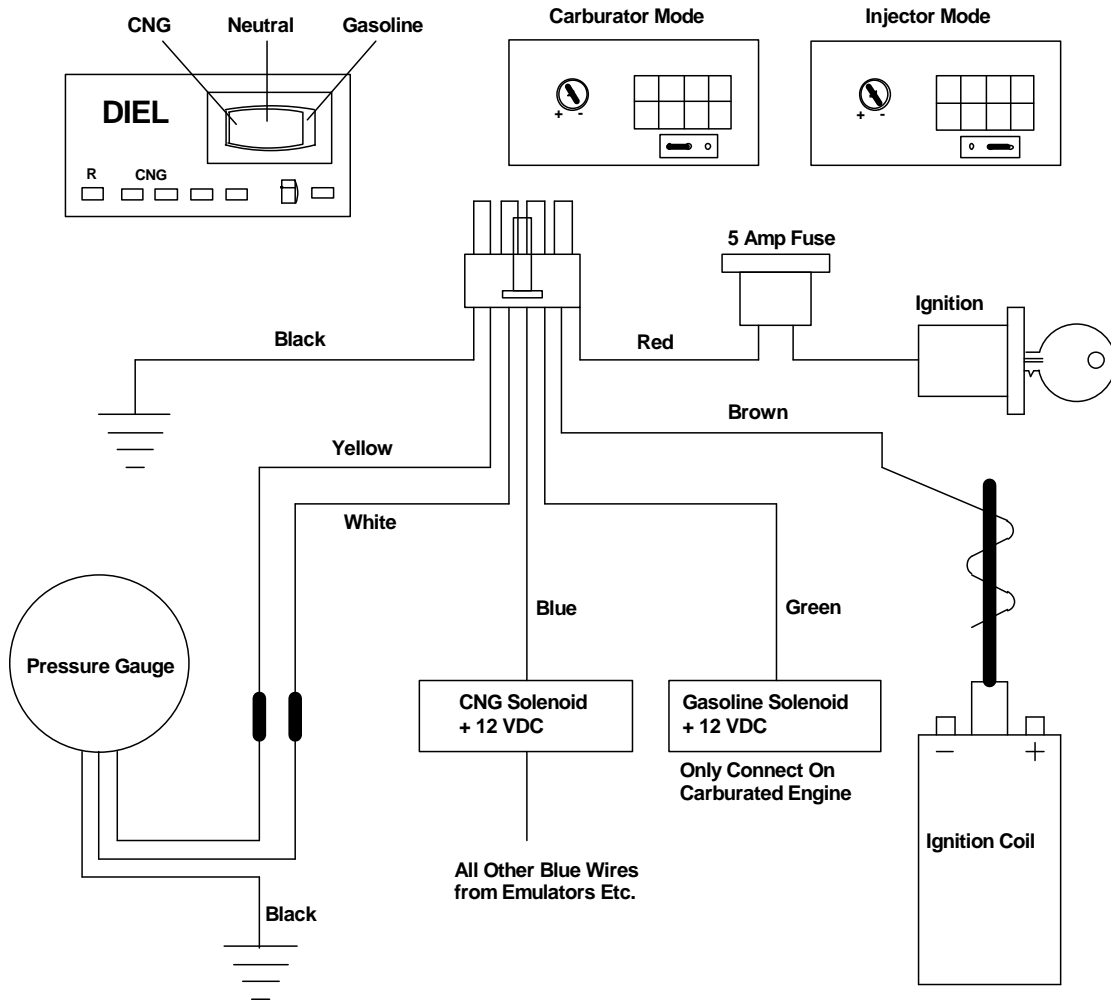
CNG
Neutral
Gasoline
DIEL
R
CNG

Carburator Mode
+ -

Injector Mode
+ -

5 Amp Fuse
Ignition
Black
Red
Brown
Yellow
White
Blue
Green
Pressure Gauge
CNG Solenoid
+ 12 VDC
Gasoline Solenoid
+ 12 VDC
Only Connect On Carburated Engine
−
+
Ignition Coil
All Other Blue Wires from Emulators Etc.
Black